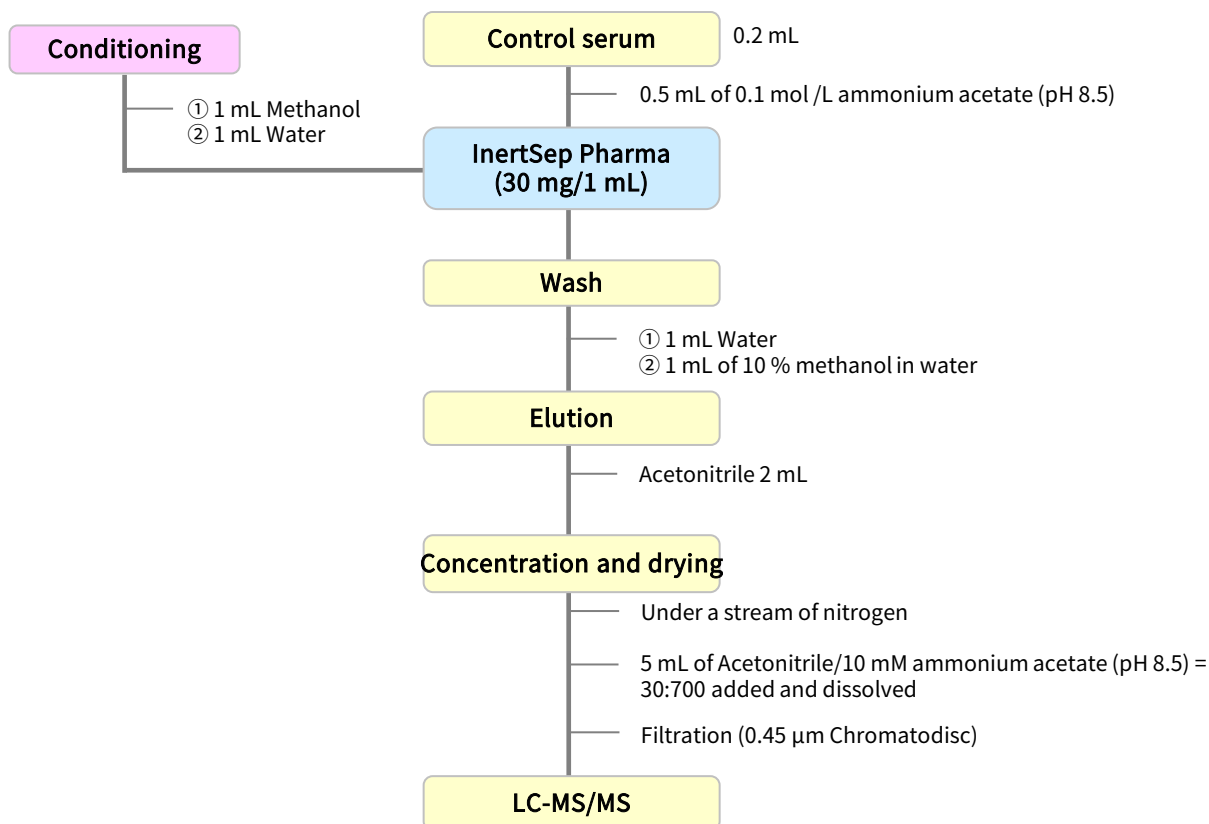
Conditioning

① 1 mL Methanol
② 1 mL Water

Control serum

0.2 mL

0.5 mL of 0.1 mol /L ammonium acetate (pH 8.5)

InertSep Pharma
(30 mg/1 mL)

Wash

① 1 mL Water
② 1 mL of 10 % methanol in water

Elution

Acetonitrile 2 mL

Concentration and drying

Under a stream of nitrogen

5 mL of Acetonitrile/10 mM ammonium acetate (pH 8.5) = 30:700 added and dissolved

Filtration (0.45 µm Chromatodisc)

LC-MS/MS